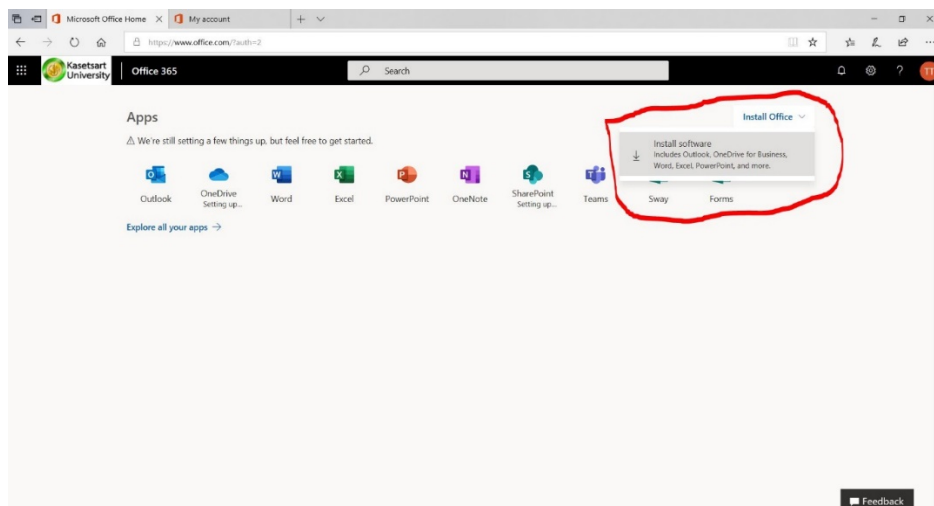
Microsoft Office Home
My account

https://www.office.com/?auth=2

Kasetsart University
Office 365
Search

TT

Apps
⚠ We're still setting a few things up, but feel free to get started.

Install Office

Install software
Includes Outlook, OneDrive for Business, Word, Excel, PowerPoint, and more.

Outlook
OneDrive
Setting up...
Word
Excel
PowerPoint
OneNote
SharePoint
Setting up...
Teams
Sway
Forms

Explore all your apps →

Feedback